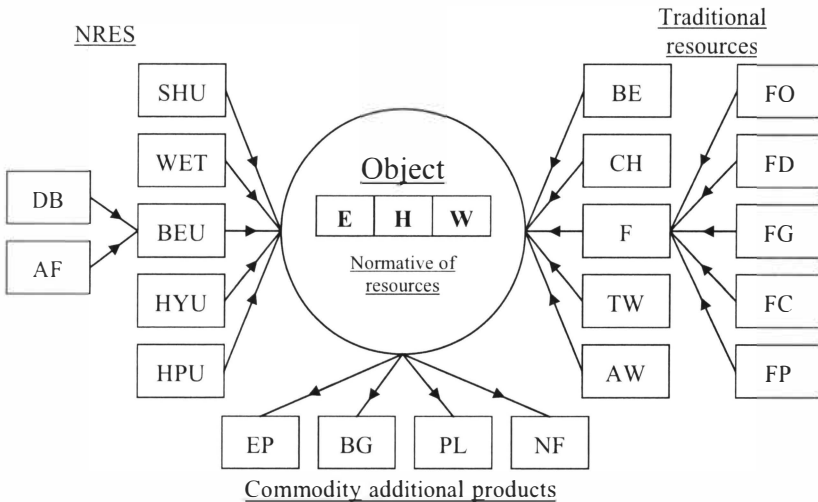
NRES

Traditional resources

SHU

WET

DB

BEU

AF

HYU

HPU

Object

| E | H | W |
|---|---|---|

Normative of resources

BE

CH

F

TW

AW

FO

FD

FG

FC

FP

EP

BG

PL

NF

Commodity additional products